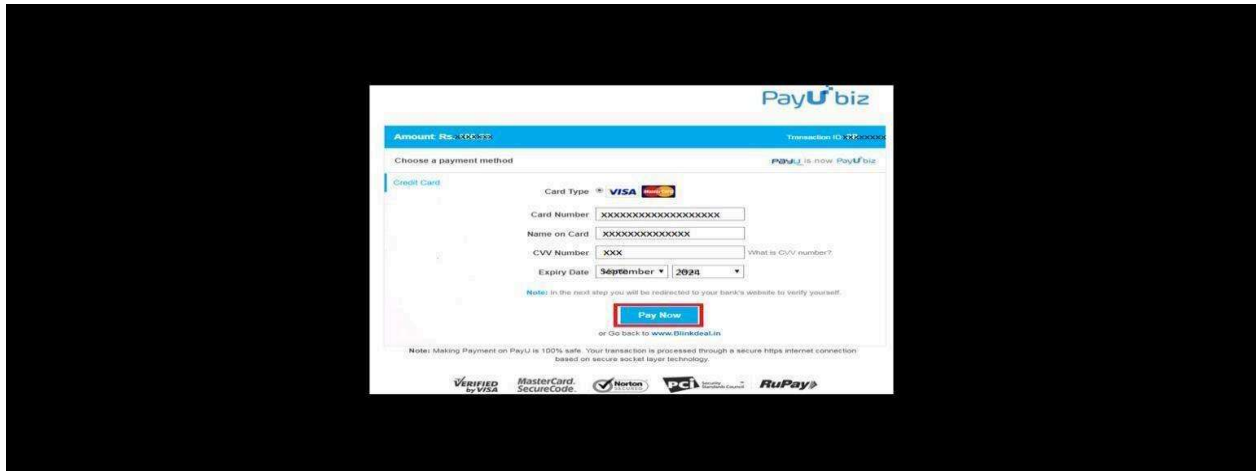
PayU biz

Amount: Rs. XXXXXX

Transaction ID: XXXXXXX

Choose a payment method

PayU is now PayU biz

Credit Card

Card Type VISA MasterCard

Card Number XXXXXXXXXXXXXXXXXX

Name on Card XXXXXXXXXXXXXX

CVV Number XXX What is CVV number?

Expiry Date September 2024

Note: In the next step you will be redirected to your bank's website to verify yourself.

Pay Now

or Go back to www.Blinkdeal.in

Note: Making Payment on PayU is 100% safe. Your transaction is processed through a secure https internet connection based on secure socket layer technology.

VERIFIED by VISA MasterCard. SecureCode. Norton SECURED PCI Security Standards Council RuPay